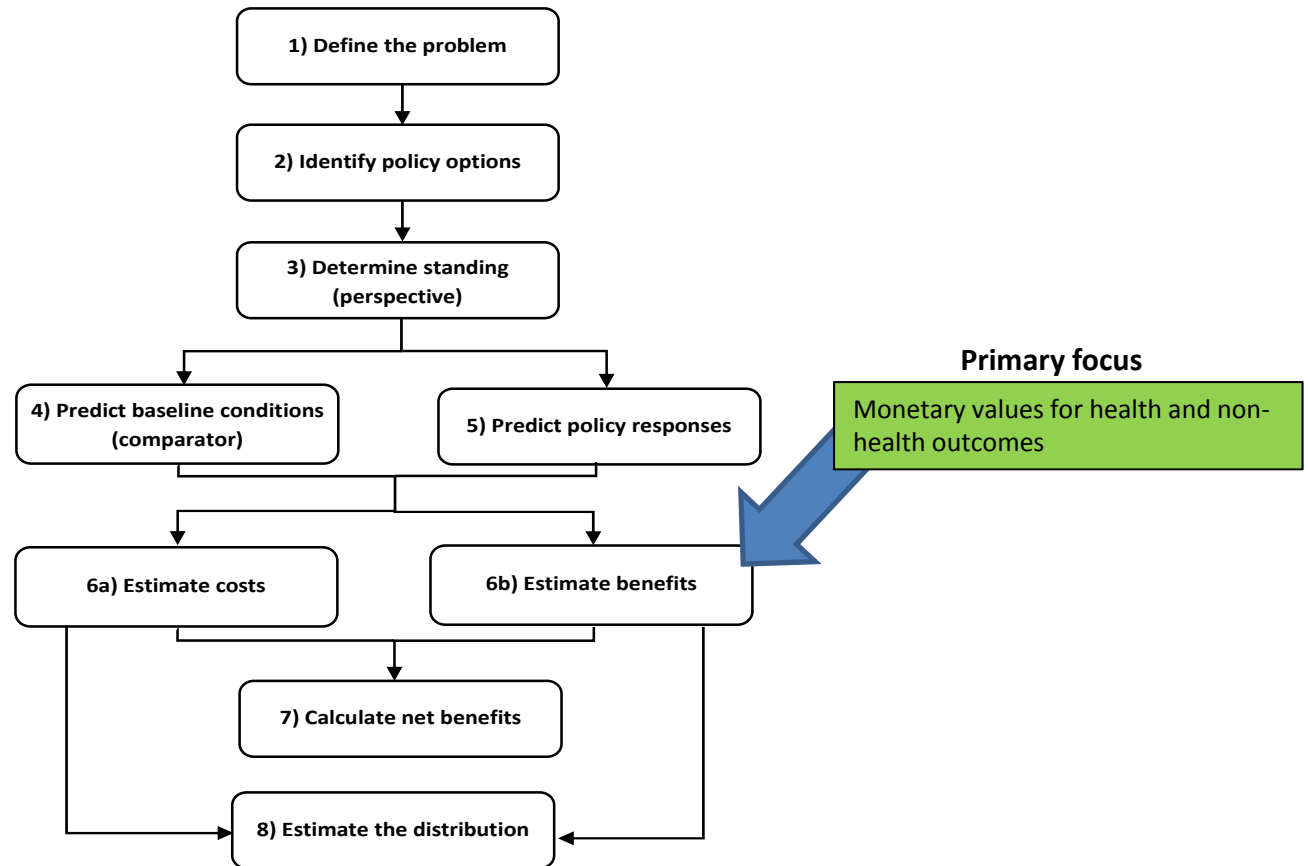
1) Define the problem

2) Identify policy options

3) Determine standing (perspective)

Primary focus

Monetary values for health and non-health outcomes

4) Predict baseline conditions (comparator)

5) Predict policy responses

6a) Estimate costs

6b) Estimate benefits

7) Calculate net benefits

8) Estimate the distribution